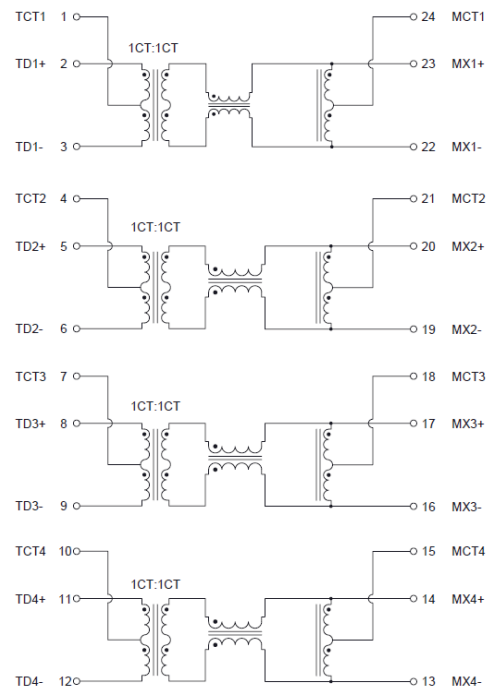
TCT1 1
TD1+ 2
1CT:1CT
TD1- 3
24 MCT1
23 MX1+
22 MX1-

TCT2 4
TD2+ 5
1CT:1CT
TD2- 6
21 MCT2
20 MX2+
19 MX2-

TCT3 7
TD3+ 8
1CT:1CT
TD3- 9
18 MCT3
17 MX3+
16 MX3-

TCT4 10
TD4+ 11
1CT:1CT
TD4- 12
15 MCT4
14 MX4+
13 MX4-